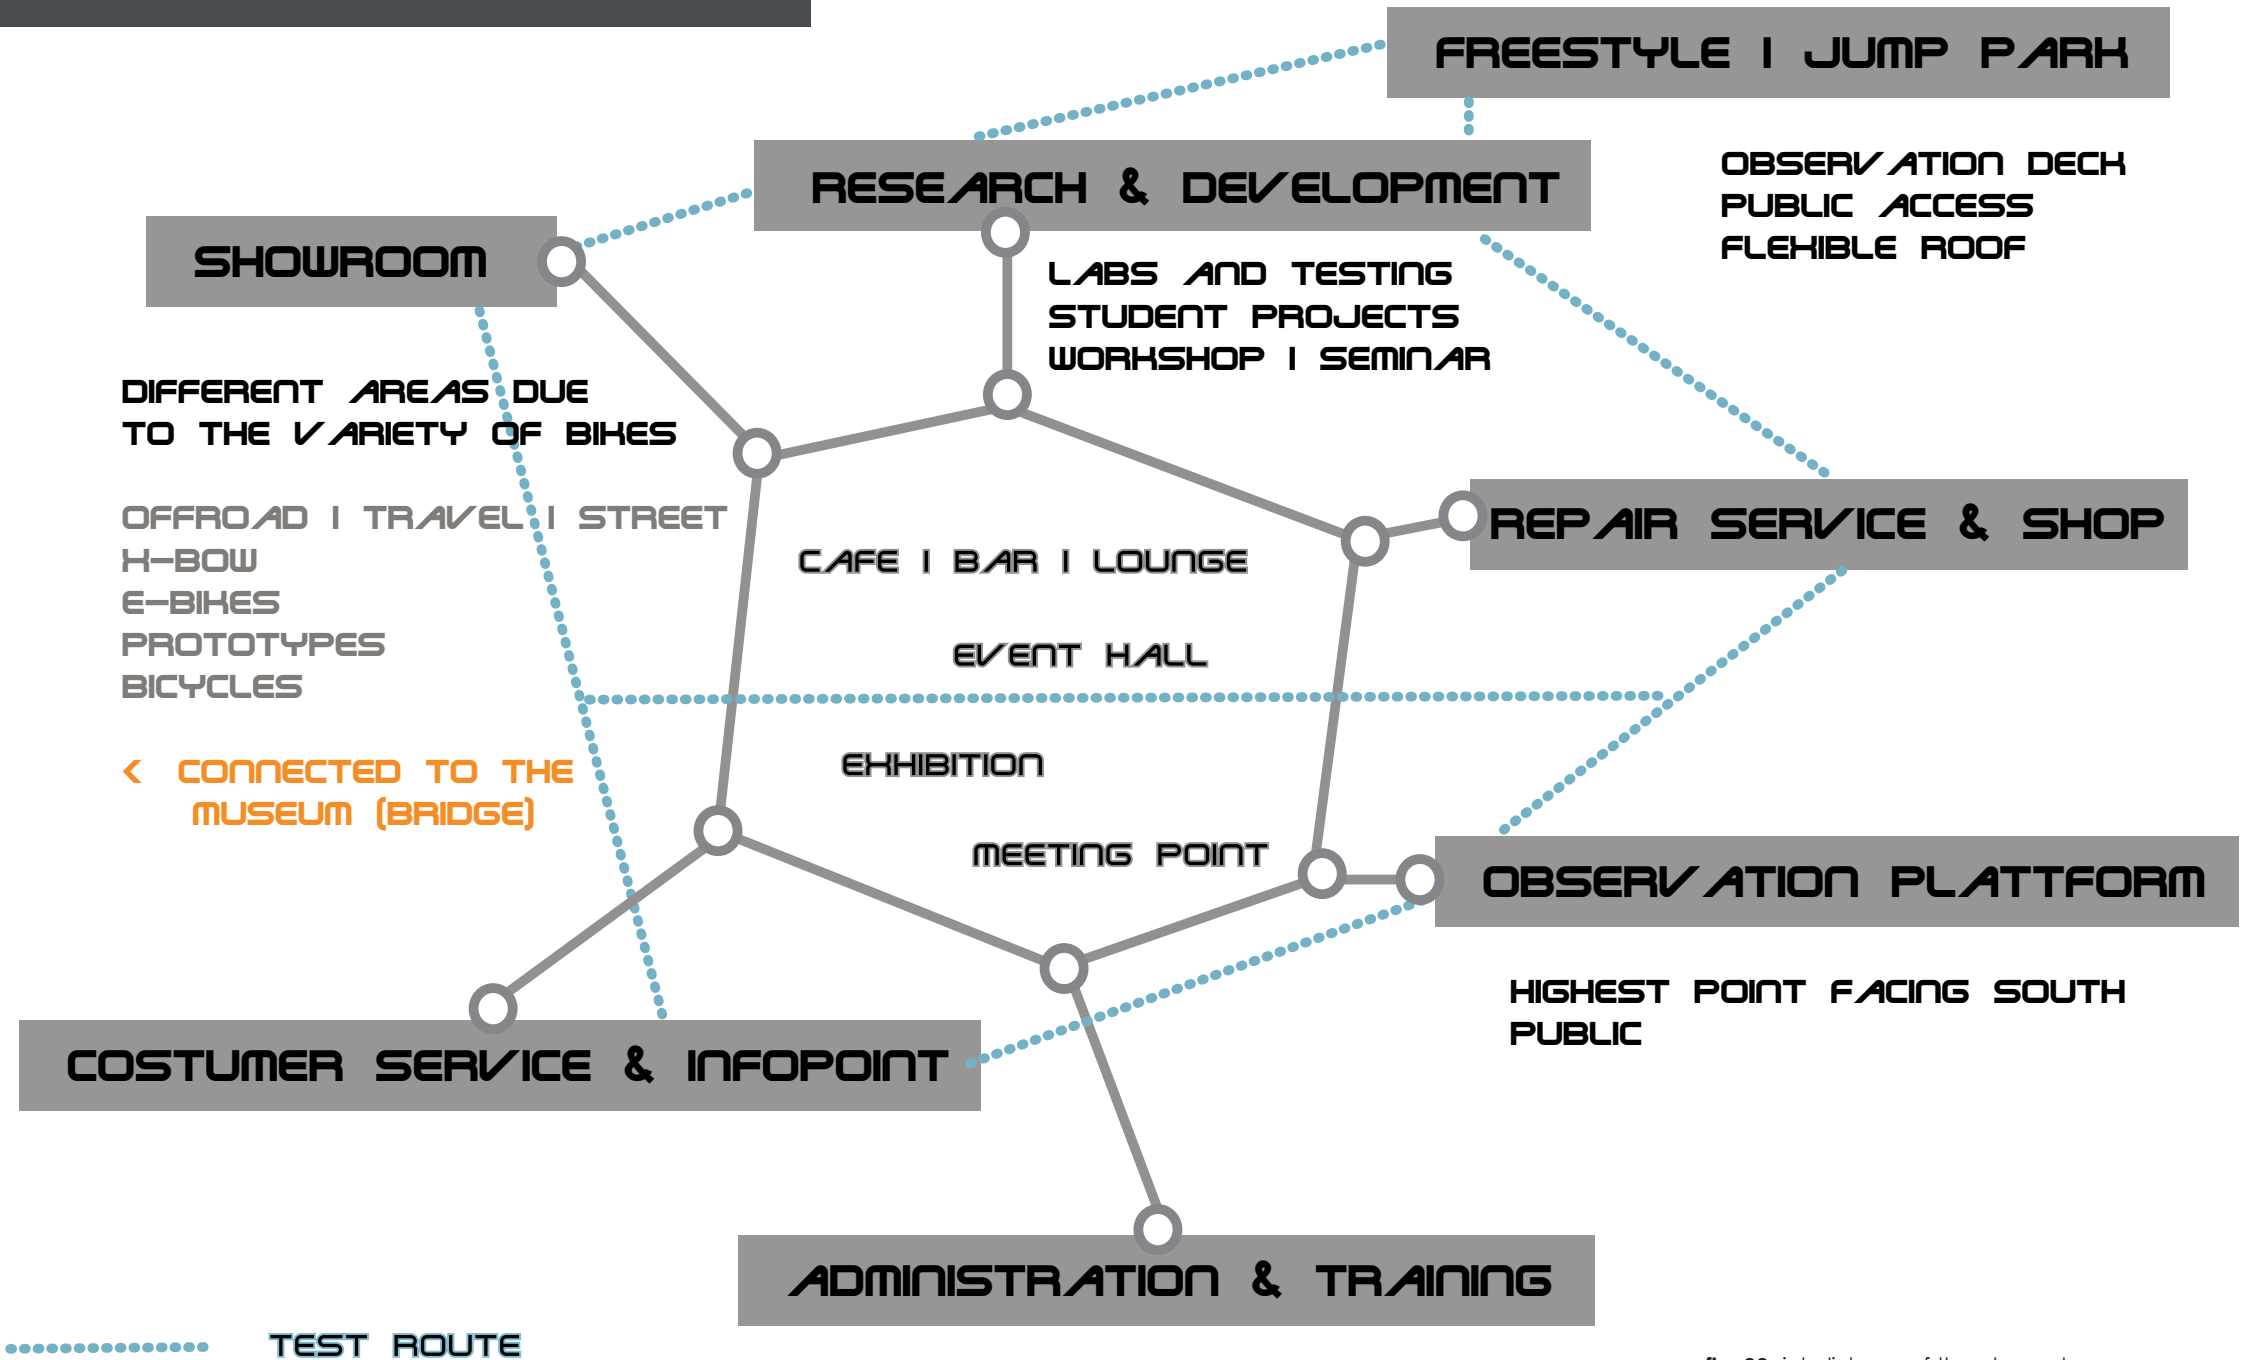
FREESTYLE I JUMP PARK

RESEARCH & DEVELOPMENT

OBSERVATION DECK
PUBLIC ACCESS
FLEXIBLE ROOF

SHOWROOM

LABS AND TESTING
STUDENT PROJECTS
WORKSHOP I SEMINAR

DIFFERENT AREAS DUE TO THE VARIETY OF BIKES

OFFROAD I TRAVEL I STREET
X-BOW
E-BIKES
PROTOTYPES
BICYCLES

CAFE I BAR I LOUNGE

REPAIR SERVICE & SHOP

EVENT HALL

EXHIBITION

< CONNECTED TO THE MUSEUM (BRIDGE)

MEETING POINT

OBSERVATION PLATTFORM

HIGHEST POINT FACING SOUTH
PUBLIC

COSTUMER SERVICE & INFOPOINT

ADMINISTRATION & TRAINING

TEST ROUTE

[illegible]